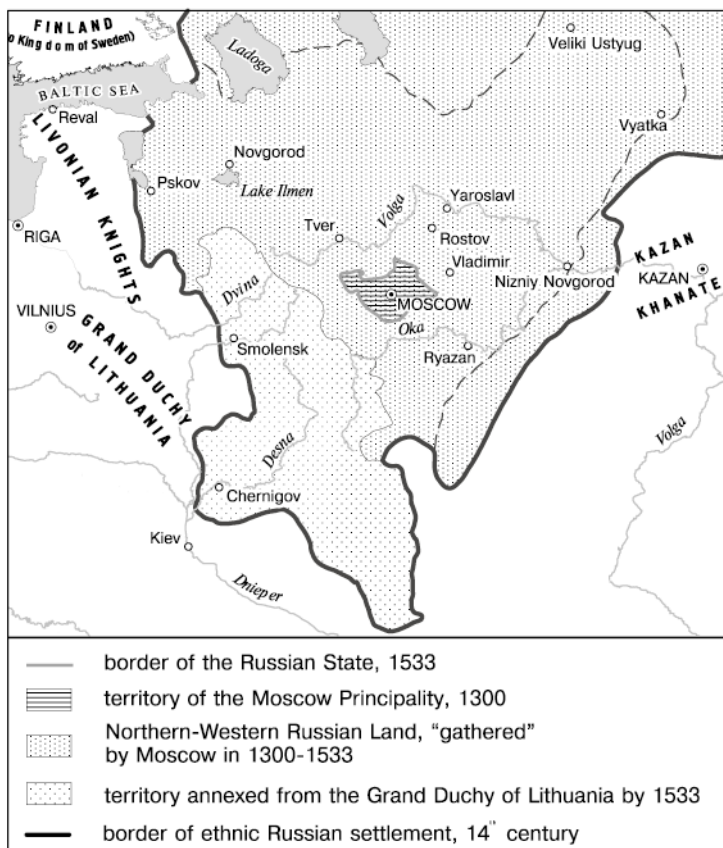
FINLAND
(to Kingdom of Sweden)
Ladoga
Veliki Ustyug
BALTIC SEA
Reval
Vyatka
LIVONIAN KNIGHTS
Novgorod
Pskov
Lake Ilmen
Yaroslavl
Tver
Volga
Rostov
RIGA
KAZAN KHANATE
Vladimir
Nizniy Novgorod
KAZAN
Dvina
MOSCOW
VILNIUS
GRAND DUCHY of LITHUANIA
Oka
Smolensk
Ryazan
Volga
Desna
Chernigov
Kiev
Dnieper

border of the Russian State, 1533
territory of the Moscow Principality, 1300
Northern-Western Russian Land, "gathered" by Moscow in 1300-1533
territory annexed from the Grand Duchy of Lithuania by 1533
border of ethnic Russian settlement, 14th century